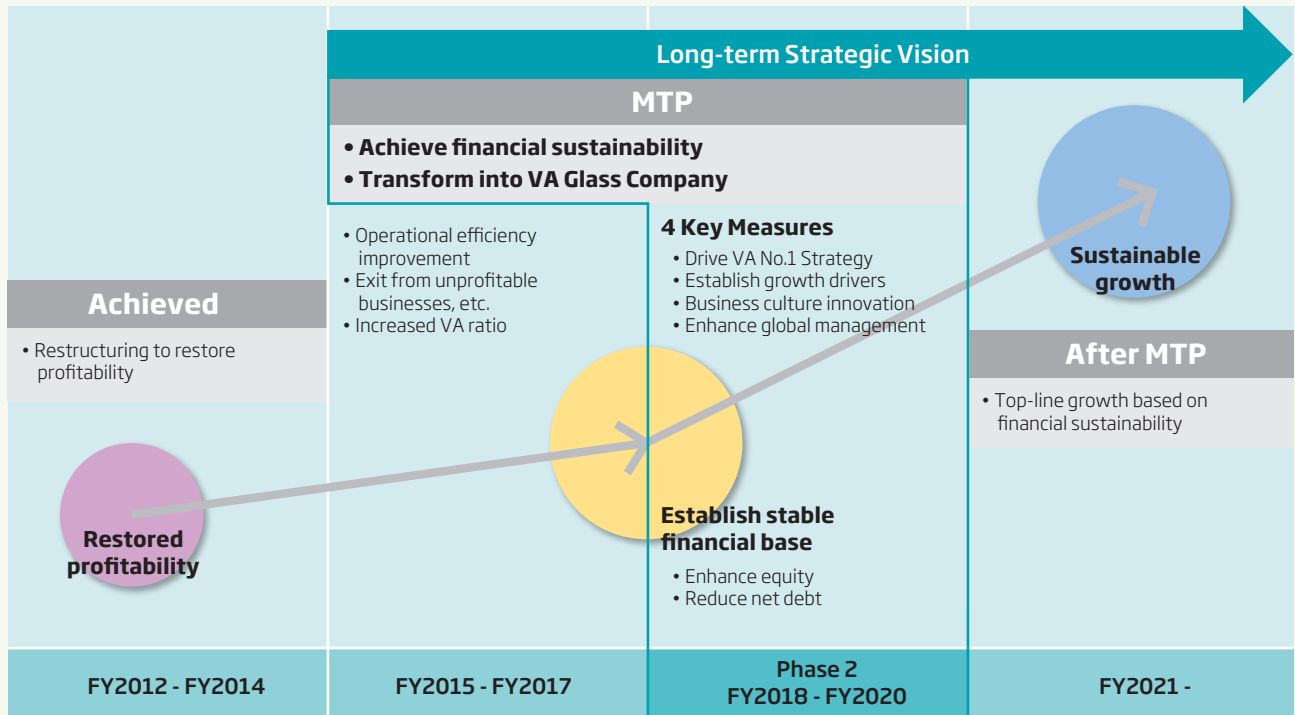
Long-term Strategic Vision

MTP

• Achieve financial sustainability
• Transform into VA Glass Company

Achieved

• Restructuring to restore profitability

• Operational efficiency improvement
• Exit from unprofitable businesses, etc.
• Increased VA ratio

4 Key Measures

• Drive VA No.1 Strategy
• Establish growth drivers
• Business culture innovation
• Enhance global management

Sustainable growth

After MTP

• Top-line growth based on financial sustainability

Restored profitability

Establish stable financial base

• Enhance equity
• Reduce net debt

FY2012 - FY2014

FY2015 - FY2017

Phase 2
FY2018 - FY2020

FY2021 -